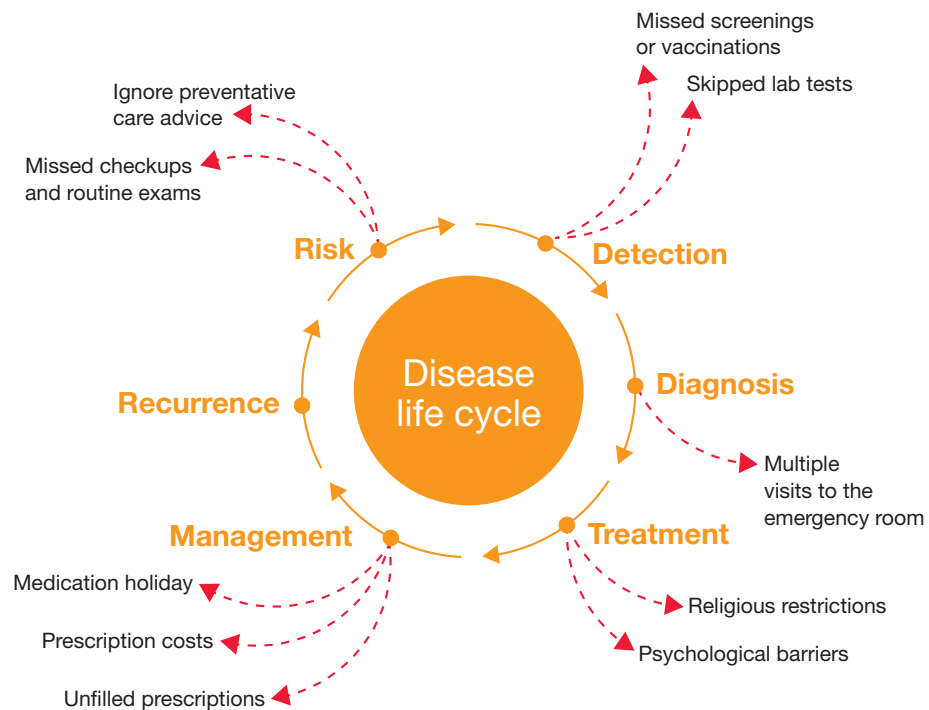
Disease life cycle

Risk

Ignore preventative care advice

Missed checkups and routine exams

Detection

Missed screenings or vaccinations

Skipped lab tests

Diagnosis

Multiple visits to the emergency room

Treatment

Religious restrictions

Psychological barriers

Management

Medication holiday

Prescription costs

Unfilled prescriptions

Recurrence